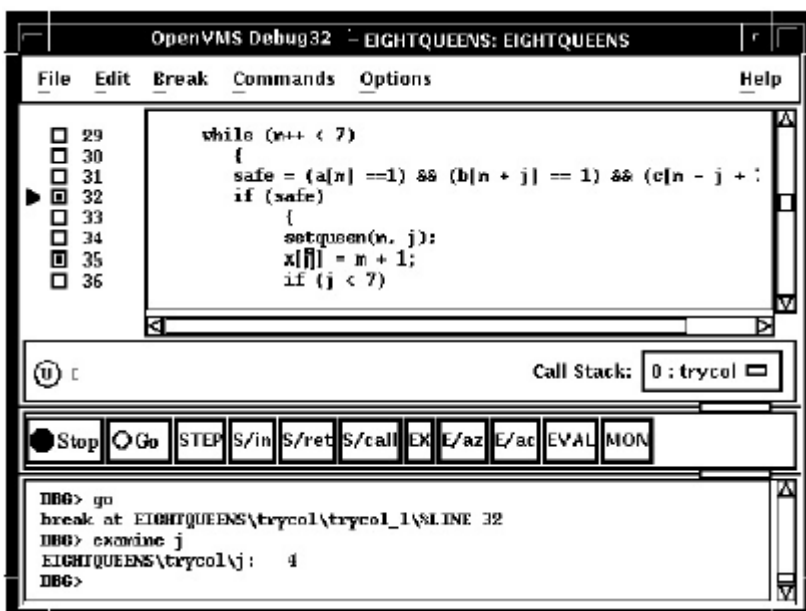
OpenVMS Debug32 - EIGHTQUEENS: EIGHTQUEENS

File Edit Break Commands Options Help

29 while (m++ < 7)
30 {
31 safe = (a[m] ==1) && (b[m + j] == 1) && (c[m - j + 
32 if (safe)
33 {
34 setqueen(m, j);
35 x[j] = m + 1;
36 if (j < 7)

(U) [

Call Stack: 0 : trycol

Stop Go STEP S/in S/ret S/call EX E/az E/ac EVAL MON

DBG> go
break at EIGHTQUEENS\trycol\trycol_1\%LINE 32
DBG> examine j
EIGHTQUEENS\trycol\j: 4
DBG>